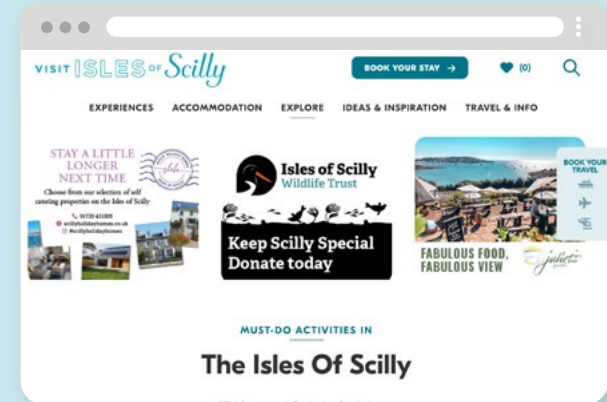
VISIT ISLES OF Scilly

BOOK YOUR STAY →

(0)

EXPERIENCES ACCOMMODATION EXPLORE IDEAS & INSPIRATION TRAVEL & INFO

STAY A LITTLE LONGER NEXT TIME

Choose from our selection of self catering properties on the Isles of Scilly

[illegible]

Isles of Scilly Wildlife Trust

Keep Scilly Special Donate today

FABULOUS FOOD, FABULOUS VIEW

Juliet's

BOOK YOUR TRAVEL

MUST-DO ACTIVITIES IN

The Isles Of Scilly